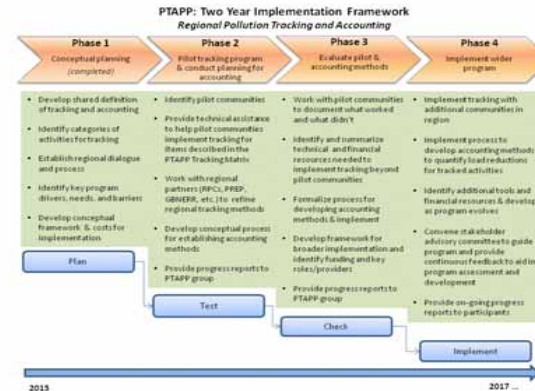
PTAPP: Two Year Implementation Framework
Regional Pollution Tracking and Accounting

Phase 1
Conceptual planning (completed)

Phase 2
Pilot tracking program & conduct planning for accounting

Phase 3
Evaluate pilot & accounting methods

Phase 4
Implement wider program

- Develop shared definition of tracking and accounting
- Identify categories of activities for tracking
- Establish regional dialogue and process
- Identify key program drivers, needs, and barriers
- Develop conceptual framework & costs for implementation

- Identify pilot communities
- Provide technical assistance to help pilot communities implement tracking for items described in the PTAPP Tracking Matrix
- Work with regional partners (RPCs, PREP, GBNERR, etc.) to refine regional tracking methods
- Develop conceptual process for establishing accounting methods
- Provide progress reports to PTAPP group

- Work with pilot communities to document what worked and what didn't
- Identify and summarize technical and financial resources needed to implement tracking beyond pilot communities
- Formalize process for developing accounting methods & implement
- Develop framework for broader implementation and identify funding and key roles/providers
- Provide progress reports to PTAPP group

- Implement tracking with additional communities in region
- Implement process to develop accounting methods to quantify load reductions for tracked activities
- Identify additional tools and financial resources & develop as program evolves
- Convene stakeholder advisory committee to guide program and provide continuous feedback to aid in program assessment and development
- Provide on-going progress reports to participants

Plan

Test

Check

Implement

2015

2017 ...